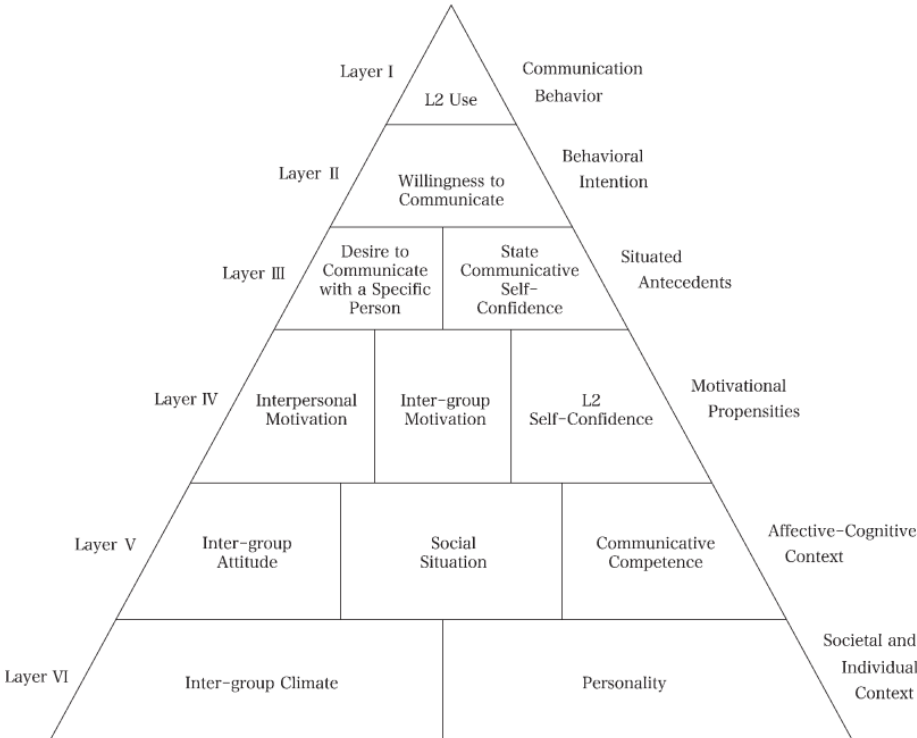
Layer I

L2 Use

Communication Behavior

Layer II

Willingness to Communicate

Behavioral Intention

Layer III

Desire to Communicate with a Specific Person

State Communicative Self-Confidence

Situated Antecedents

Layer IV

Interpersonal Motivation

Inter-group Motivation

L2 Self-Confidence

Motivational Propensities

Layer V

Inter-group Attitude

Social Situation

Communicative Competence

Affective-Cognitive Context

Layer VI

Inter-group Climate

Personality

Societal and Individual Context